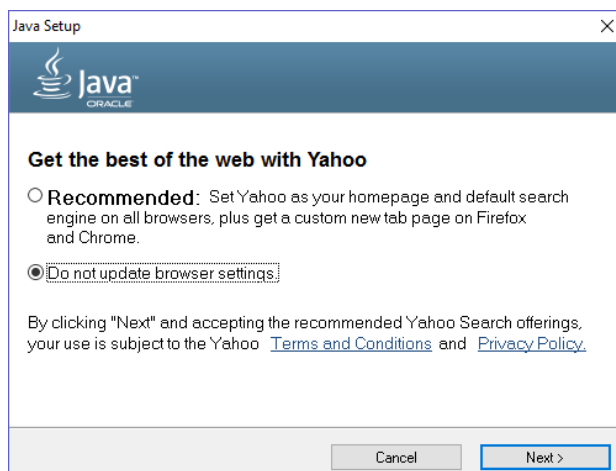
Java Setup

Java
ORACLE

Get the best of the web with Yahoo

○ Recommended: Set Yahoo as your homepage and default search engine on all browsers, plus get a custom new tab page on Firefox and Chrome.

◉ Do not update browser settings.

By clicking "Next" and accepting the recommended Yahoo Search offerings, your use is subject to the Yahoo Terms and Conditions and Privacy Policy.

Cancel
Next >